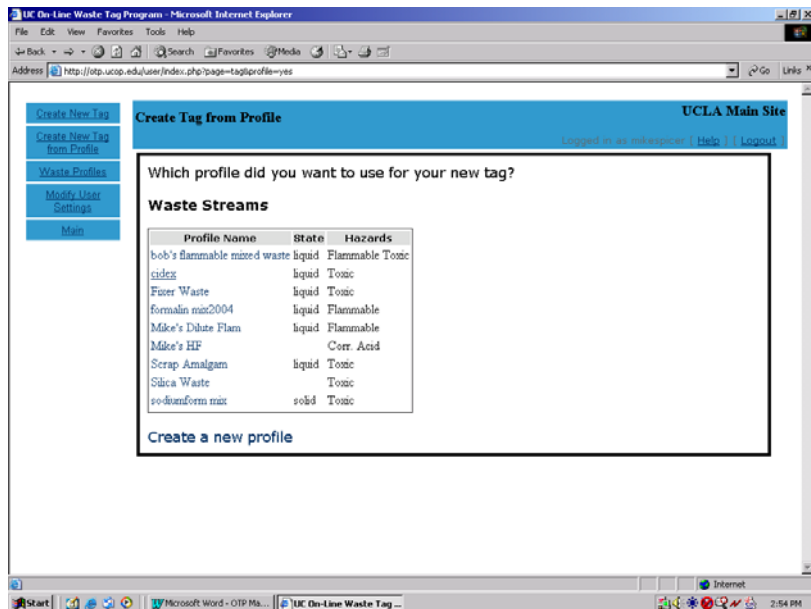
UC On-Line Waste Tag Program - Microsoft Internet Explorer

File Edit View Favorites Tools Help

Back Search Favorites Media

Address http://otp.ucop.edu/user/index.php?page=tag&profile=yes Go Links

Create New Tag

Create New Tag from Profile

Waste Profiles

Modify User Settings

Main

Create Tag from Profile

UCLA Main Site

Logged in as mikespicer | Help | | Logout |

Which profile did you want to use for your new tag?

Waste Streams

| Profile Name | State | Hazards |
|---|---|---|
| bob's flammable mixed waste | liquid | Flammable Toxic |
| cidex | liquid | Toxic |
| Fixer Waste | liquid | Toxic |
| formalin mix2004 | liquid | Flammable |
| Mike's Dilute Flam | liquid | Flammable |
| Mike's HF | | Corr. Acid |
| Scrap Amalgam | liquid | Toxic |
| Silica Waste | | Toxic |
| sodiumform mix | solid | Toxic |

Create a new profile

Internet

Start Microsoft Word - OTP Ma... UC On-Line Waste Tag ... 2:54 PM